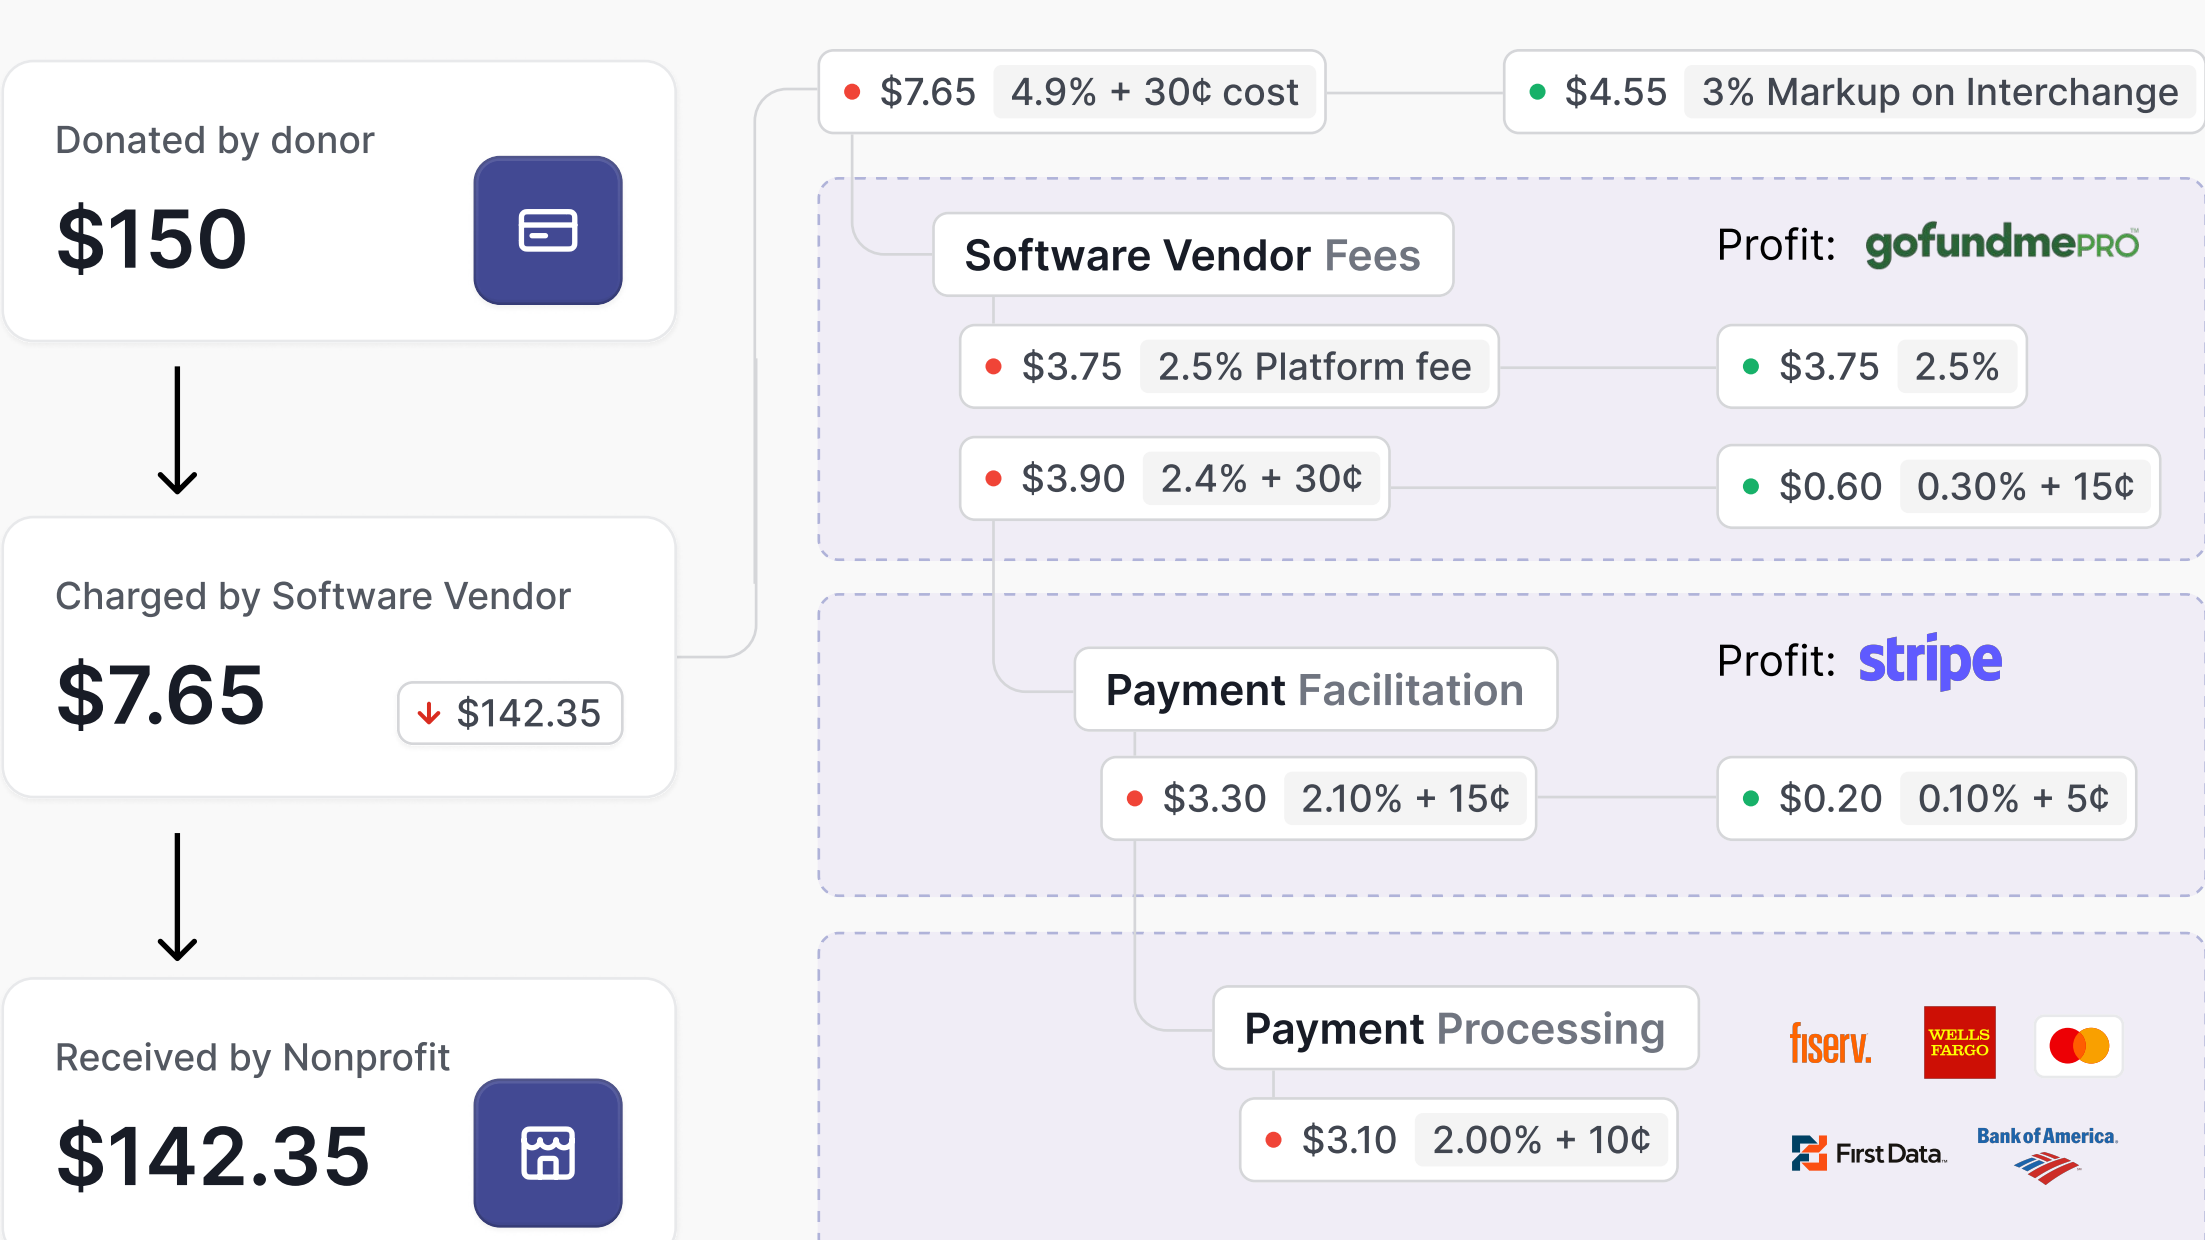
Donated by donor

$150

Charged by Software Vendor

$7.65

$142.35

Received by Nonprofit

$142.35

$7.65 4.9% + 30¢ cost

$4.55 3% Markup on Interchange

Software Vendor Fees

Profit: gofundmePRO

$3.75 2.5% Platform fee

$3.75 2.5%

$3.90 2.4% + 30¢

$0.60 0.30% + 15¢

Payment Facilitation

Profit: stripe

$3.30 2.10% + 15¢

$0.20 0.10% + 5¢

Payment Processing

fiserv. WELLS FARGO

$3.10 2.00% + 10¢

First Data. Bank of America.